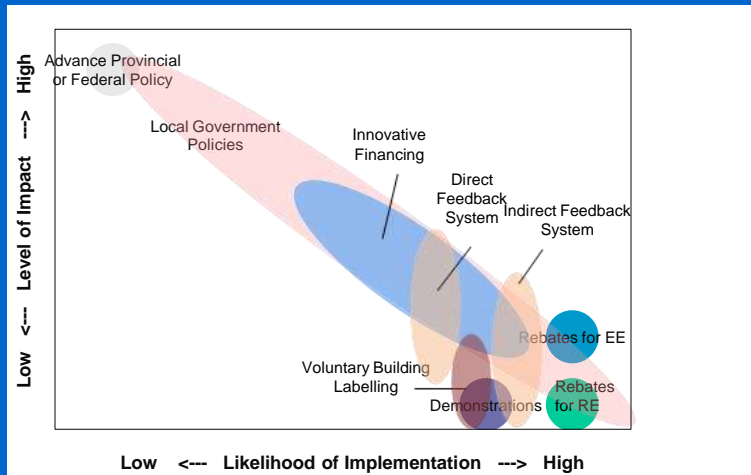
Low <--- Level of Impact ---> High

Advance Provincial or Federal Policy

Local Government Policies

Innovative Financing

Direct Feedback System

Indirect Feedback System

Rebates for EE

Voluntary Building Labelling

Demonstrations

Rebates for RE

Low <--- Likelihood of Implementation ---> High